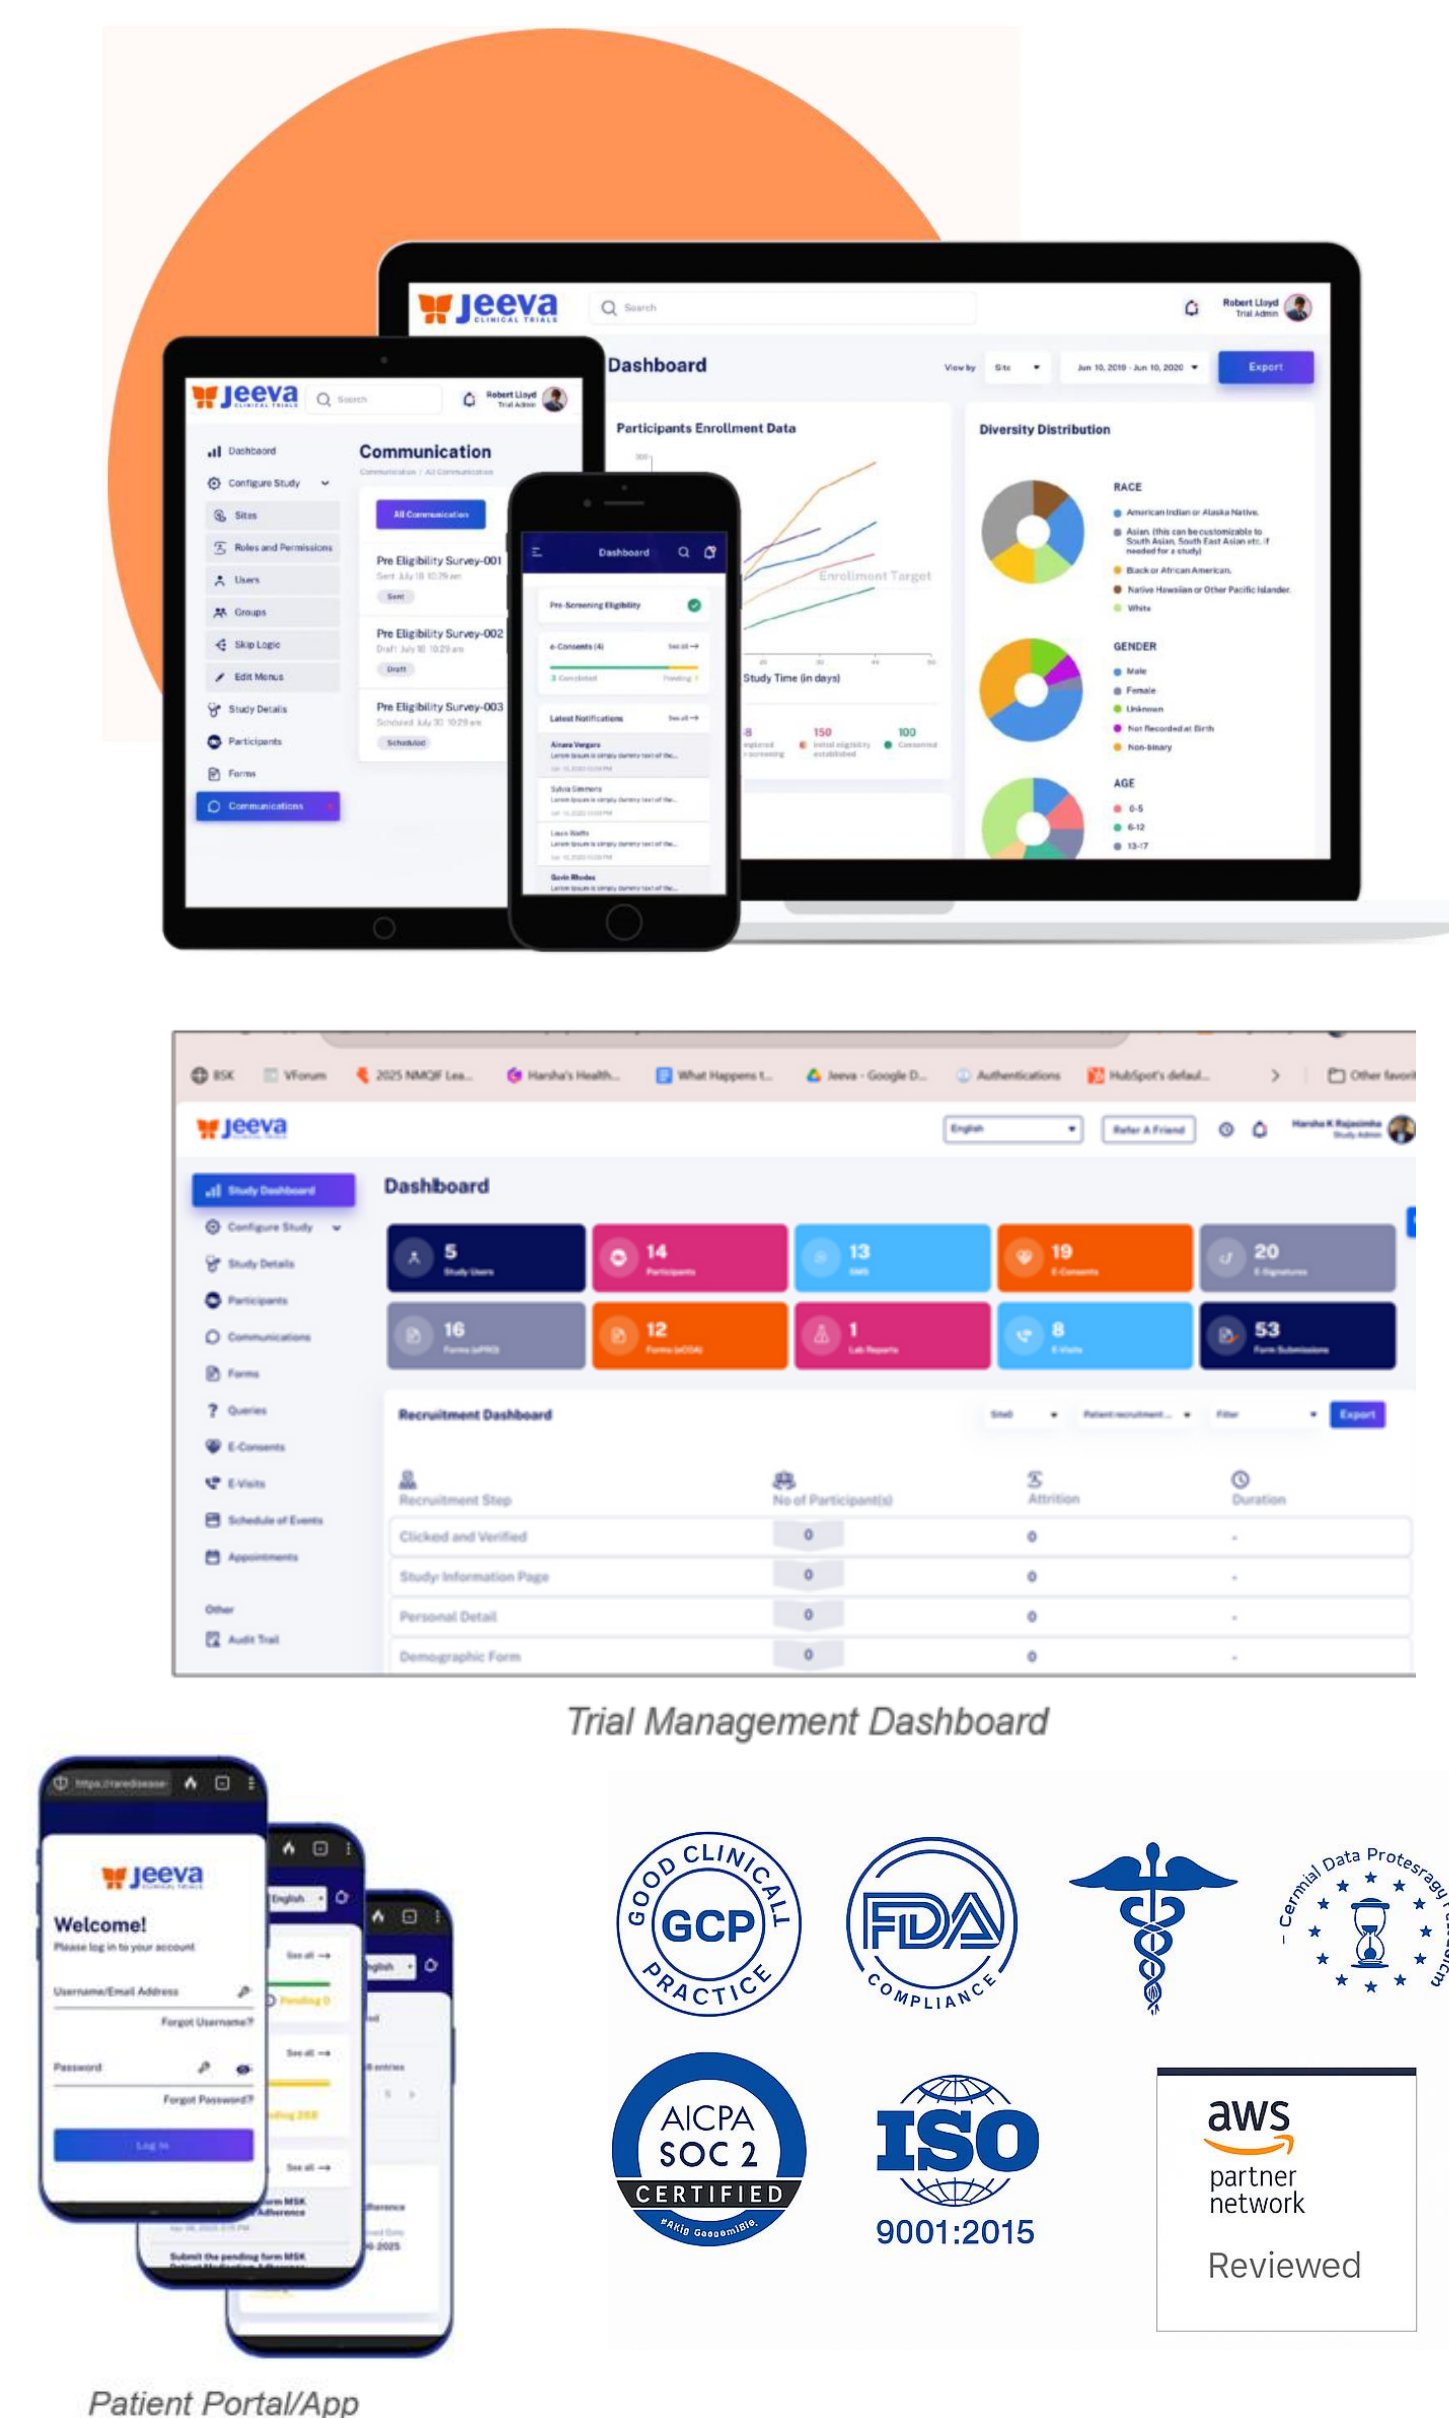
Jeeva CLINICAL TRIALS

Search

Robert Lloyd Trial Admin

Dashboard

View by Site Jun 10, 2019 - Jun 10, 2020 Export

Participants Enrollment Data

Enrollment Target

Study Time (in days)

150 Initial eligibility established

100 Consented

Diversity Distribution

RACE

American Indian or Alaska Native

Asian (this can be customizable to South Asian, South East Asian etc. if needed for a study)

Black or African American

Native Hawaiian or Other Pacific Islander

White

GENDER

Male

Female

Unknown

Not Recorded at Birth

Non-binary

AGE

0-5

6-12

13-17

Jeeva CLINICAL TRIALS

Search

Robert Lloyd Trial Admin

Dashboard

Configure Study

Sites

Roles and Permissions

Users

Groups

Skip Logic

Edit Menus

Study Details

Participants

Forms

Communications

Communication

All Communication

Pre Eligibility Survey-001

Sent

Pre Eligibility Survey-002

Draft

Pre Eligibility Survey-003

Scheduled

Dashboard

Pre-Screening Eligibility

e-Consents (4) See all

Latest Notifications See all

Ainara Vergara

Sylvia Simmons

Louis Watts

Gavin Rhodes

BSK VForum 2025 NMQF Lea... Harsha's Health... What Happens t... Jeeva - Google D... Authentications HubSpot's defaul... Other favorit

Jeeva

English Refer A Friend

Harsha K Rajasimha Study Admin

Study Dashboard

Configure Study

Study Details

Participants

Communications

Forms

Queries

E-Consents

E-Visits

Schedule of Events

Appointments

Other

Audit Trail

Dashboard

| 5 Study Users | 14 Participants | 13 SMS | 19 E-Consents | 20 E-Signatures |
|---|---|---|---|---|
| 16 Forms (ePRO) | 12 Forms (eCOA) | 1 Lab Reports | 8 E-Visits | 53 Form Submissions |

Recruitment Dashboard

Site Patient recruitment... Filter Export

| Recruitment Step | No of Participant(s) | Attrition | Duration |
|---|---|---|---|
| Clicked and Verified | 0 | 0 | - |
| Study Information Page | 0 | 0 | - |
| Personal Detail | 0 | 0 | - |
| Demographic Form | 0 | 0 | - |

Trial Management Dashboard

Jeeva

Welcome!

Please log in to your account

Username/Email Address

Forgot Username?

Password

Forgot Password?

Log In

English

See all

Pending

Patient Portal/App

GOOD CLINICAL GCP PRACTICE

FDA COMPLIANCE

Cermial Data Protesragy

AICPA SOC 2 CERTIFIED

ISO 9001:2015

aws partner network Reviewed